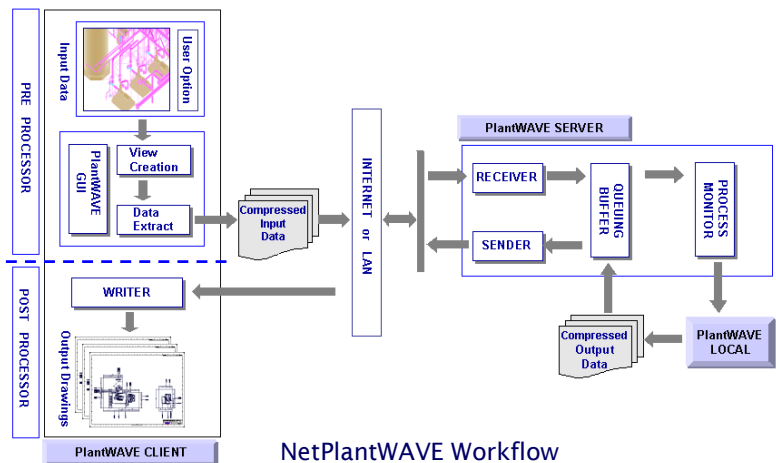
PRE PROCESSOR

Input Data

User Option

PlantWAVE GUI

View Creation

Data Extract

Compressed Input Data

POST PROCESSOR

WRITER

Output Drawings

PlantWAVE CLIENT

INTERNET or LAN

PlantWAVE SERVER

RECEIVER

QUEUING BUFFER

PROCESS MONITOR

SENDER

Compressed Output Data

PlantWAVE LOCAL

NetPlantWAVE Workflow